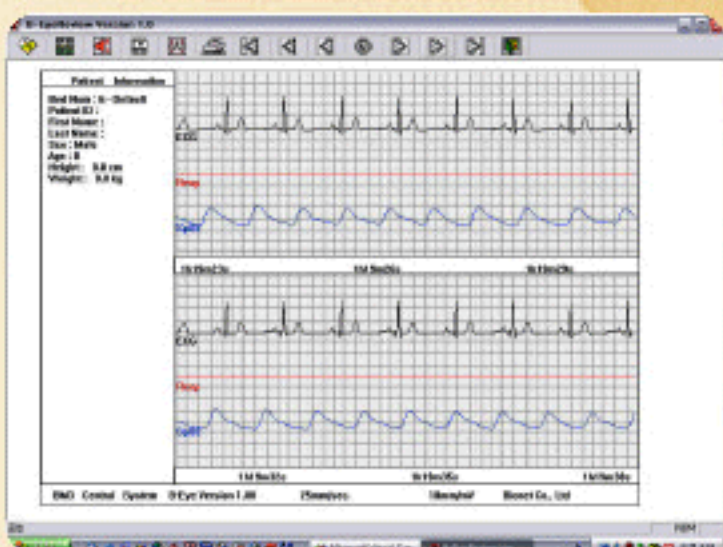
B-EyeReview Version 1.0

Patient Information

Bed Num : 0 - Default
Patient ID :
First Name :
Last Name :
Sex : Male
Age : 0
Height : 0.0 cm
Weight : 0.0 kg

ECG
Resp
SpO2

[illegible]
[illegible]
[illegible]

ECG
Resp
SpO2

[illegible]
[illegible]
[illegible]

BMD Central System B-Eye Version 1.00 25mm/sec 10mm/mV Bionet Co., Ltd

NUM